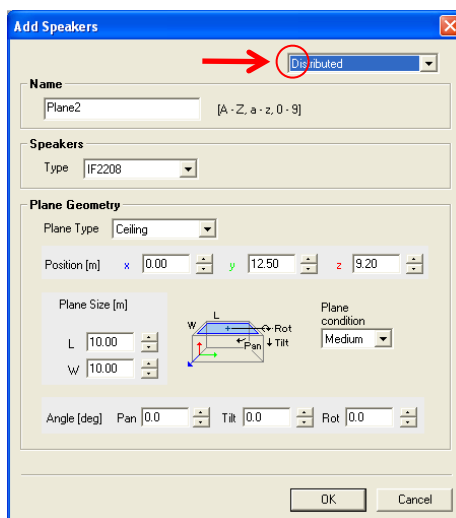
Add Speakers

Distributed

Name

Plane2

[A - Z, a - z, 0 - 9]

Speakers

Type IF2208

Plane Geometry

Plane Type Ceiling

Position [m] x 0.00 y 12.50 z 9.20

Plane Size [m]

L 10.00

W 10.00

L

W

Rot

Pan

Tilt

Plane condition

Medium

Angle [deg] Pan 0.0 Tilt 0.0 Rot 0.0

OK

Cancel